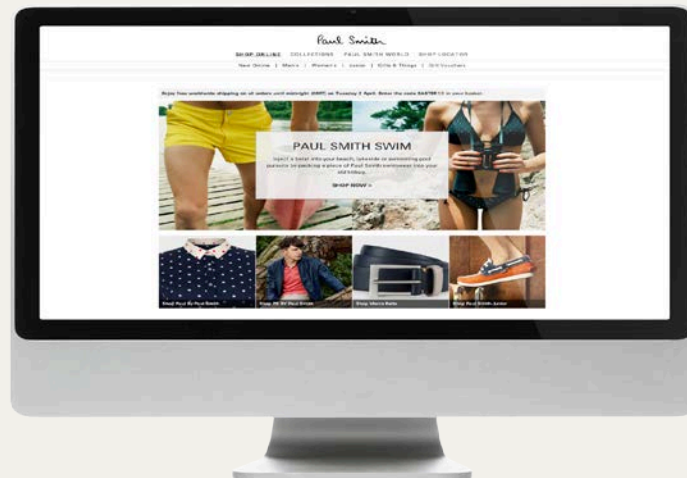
Paul Smith

SHOP ONLINE COLLECTIONS PAUL SMITH WORLD SHOP LOCATOR

New Online | Men's | Women's | Junior | Gifts & Things | Gift Vouchers

Enjoy free worldwide shipping on all orders until midnight (GMT) on Tuesday 2 April. Enter the code EASTER13 in your basket.

PAUL SMITH SWIM

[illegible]

SHOP NOW >

Shop Paul By Paul Smith

Shop PS By Paul Smith

Shop Men's Belts

Shop Paul Smith Junior